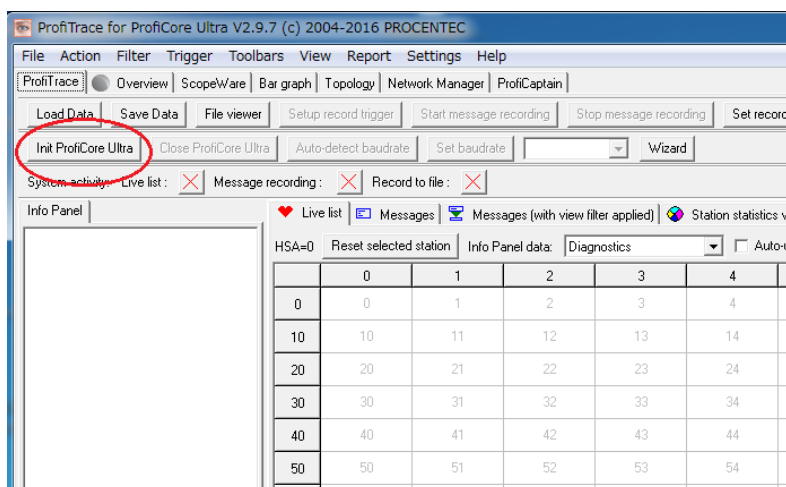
ProfiTrace for ProfiCore Ultra V2.9.7 (c) 2004-2016 PROCENTEC

File Action Filter Trigger Toolbars View Report Settings Help

ProfiTrace | Overview | ScopeWare | Bar graph | Topology | Network Manager | ProfiCaptain

Load Data | Save Data | File viewer | Setup record trigger | Start message recording | Stop message recording | Set record

Init ProfiCore Ultra | Close ProfiCore Ultra | Auto-detect baudrate | Set baudrate | Wizard

System activity: Live list : Message recording : Record to file :

Info Panel

Live list | Messages | Messages (with view filter applied) | Station statistics v

HSA=0 | Reset selected station | Info Panel data: Diagnostics | Auto-u

| | 0 | 1 | 2 | 3 | 4 |
|---|---|---|---|---|---|
| 0 | 0 | 1 | 2 | 3 | 4 |
| 10 | 10 | 11 | 12 | 13 | 14 |
| 20 | 20 | 21 | 22 | 23 | 24 |
| 30 | 30 | 31 | 32 | 33 | 34 |
| 40 | 40 | 41 | 42 | 43 | 44 |
| 50 | 50 | 51 | 52 | 53 | 54 |